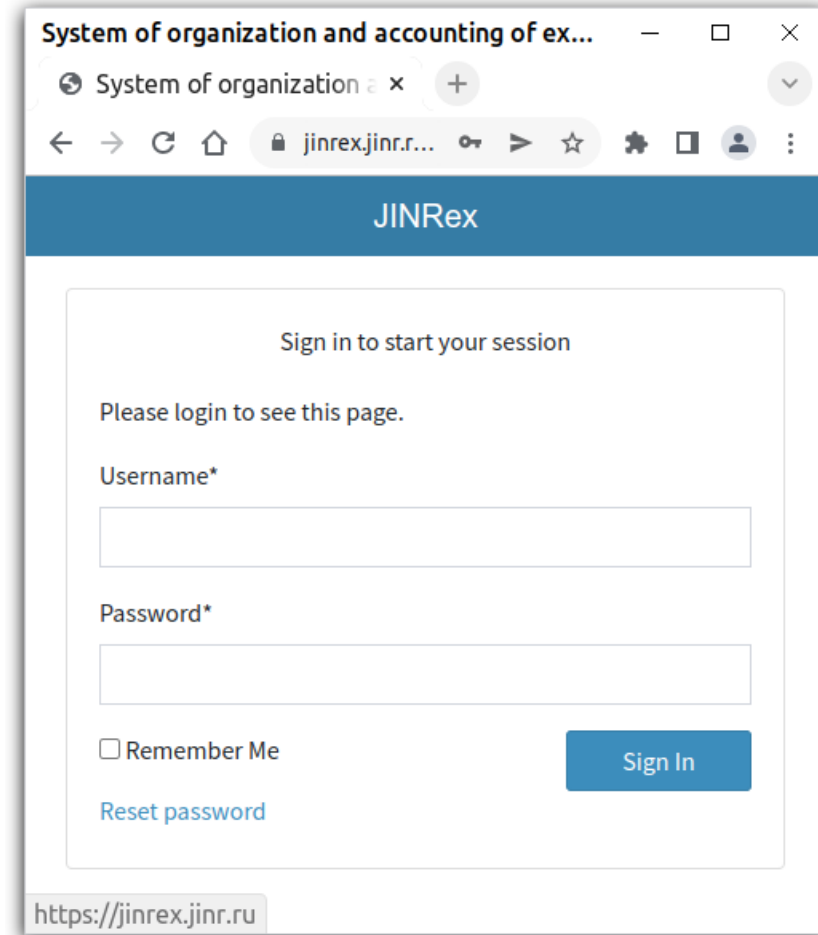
System of organization and accounting of ex...

System of organization a ×

jinrex.jinr.r...

JINRex

Sign in to start your session

Please login to see this page.

Username*

Password*

Remember Me

Sign In

Reset password

https://jinrex.jinr.ru